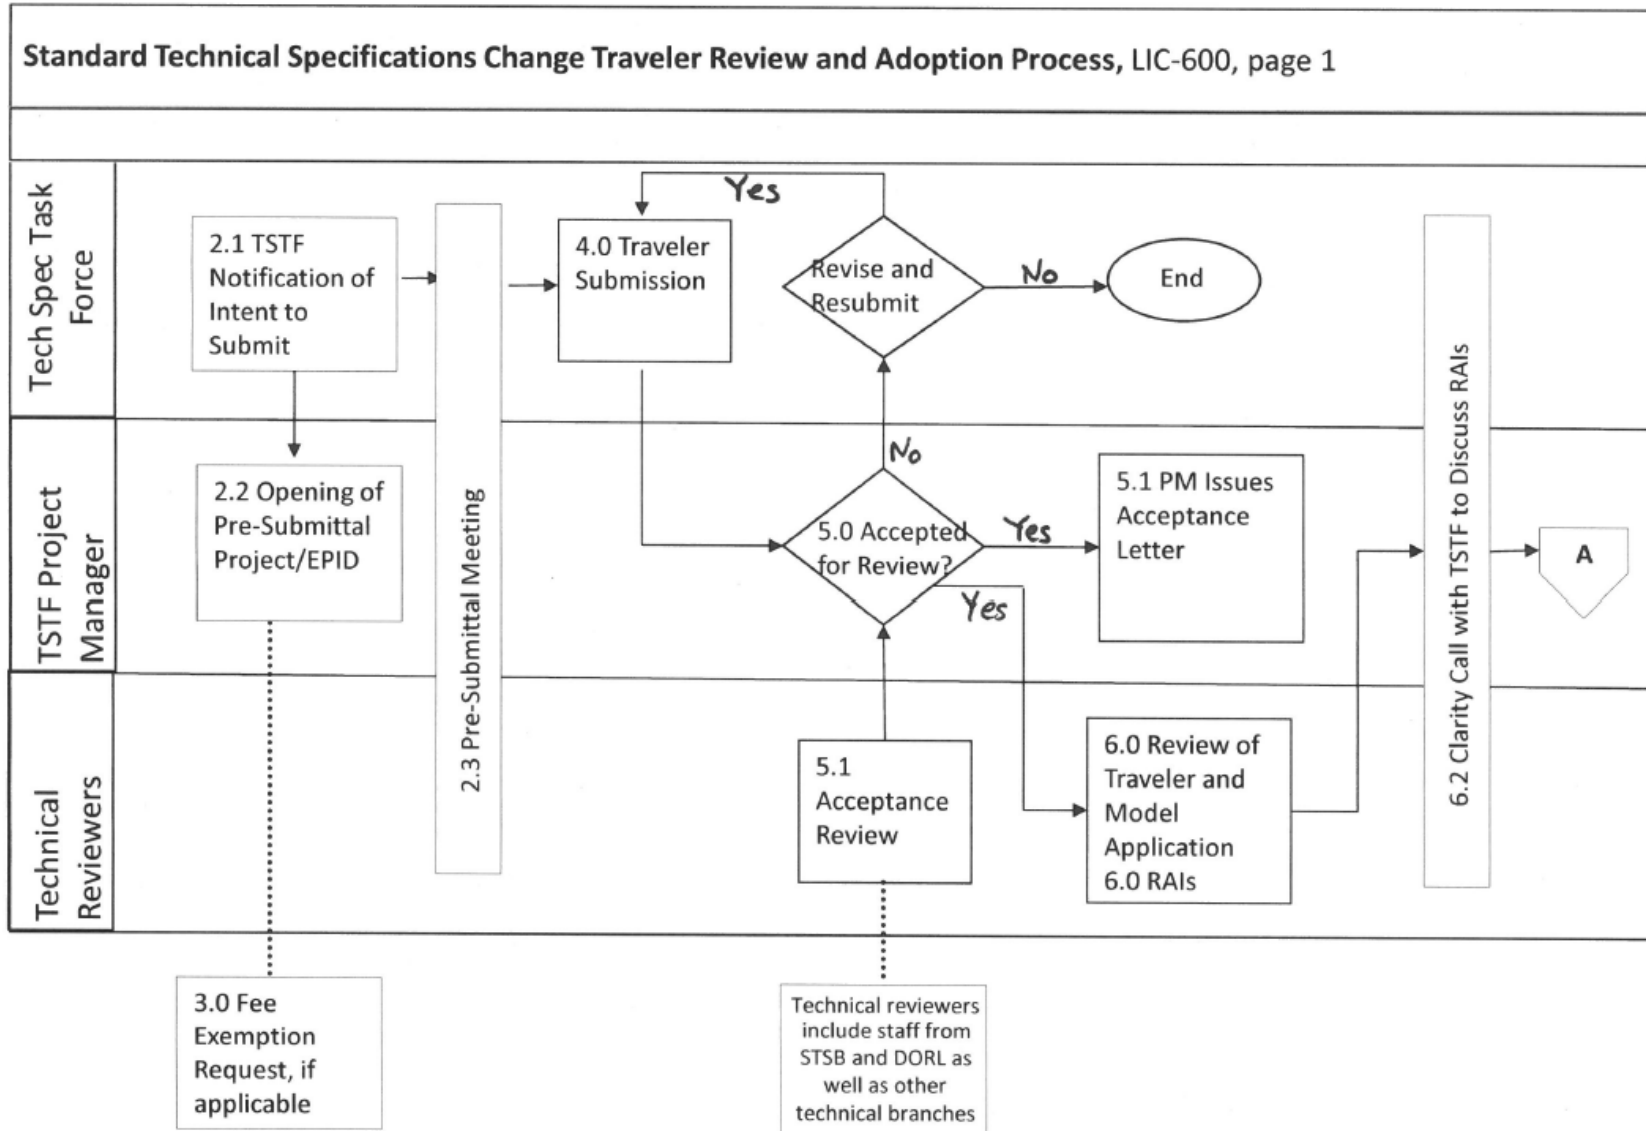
**Standard Technical Specifications Change Traveler Review and Adoption Process,** LIC-600, page 1

Tech Spec Task Force

2.1 TSTF Notification of Intent to Submit

4.0 Traveler Submission

Yes

Revise and Resubmit

No

End

TSTF Project Manager

2.2 Opening of Pre-Submittal Project/EPID

2.3 Pre-Submittal Meeting

No

5.0 Accepted for Review?

Yes

5.1 PM Issues Acceptance Letter

Yes

6.2 Clarity Call with TSTF to Discuss RAIs

A

Technical Reviewers

5.1 Acceptance Review

6.0 Review of Traveler and Model Application 6.0 RAIs

3.0 Fee Exemption Request, if applicable

Technical reviewers include staff from STSB and DORL as well as other technical branches